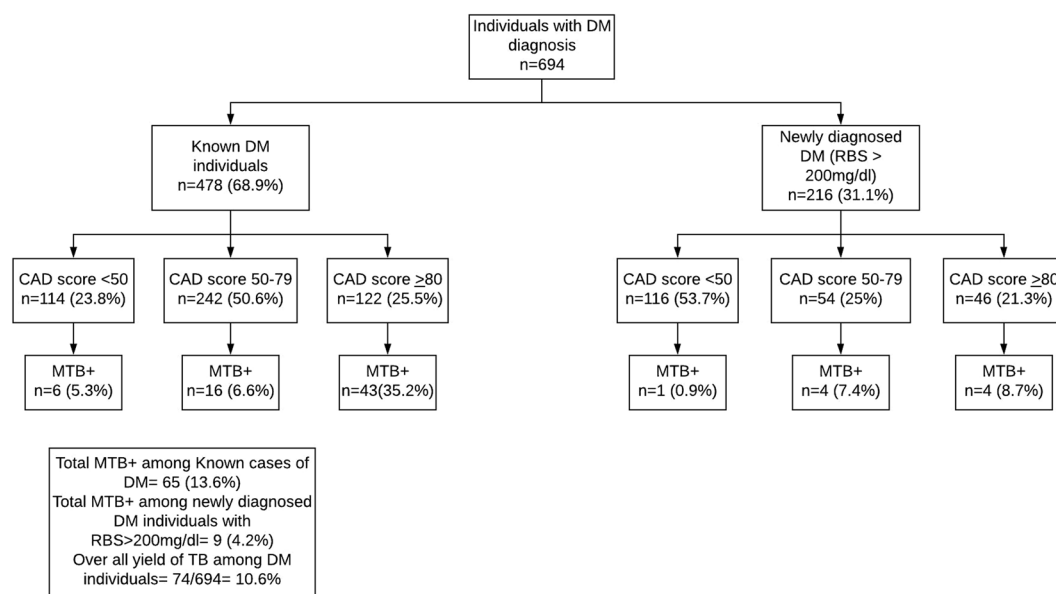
Individuals with DM diagnosis
n=694

Known DM individuals
n=478 (68.9%)

Newly diagnosed DM (RBS > 200mg/dl)
n=216 (31.1%)

CAD score <50
n=114 (23.8%)

CAD score 50-79
n=242 (50.6%)

CAD score $\geq$80
n=122 (25.5%)

CAD score <50
n=116 (53.7%)

CAD score 50-79
n=54 (25%)

CAD score $\geq$80
n=46 (21.3%)

MTB+
n=6 (5.3%)

MTB+
n=16 (6.6%)

MTB+
n=43(35.2%)

MTB+
n=1 (0.9%)

MTB+
n=4 (7.4%)

MTB+
n=4 (8.7%)

Total MTB+ among Known cases of DM= 65 (13.6%)
Total MTB+ among newly diagnosed DM individuals with RBS>200mg/dl= 9 (4.2%)
Over all yield of TB among DM individuals= 74/694= 10.6%